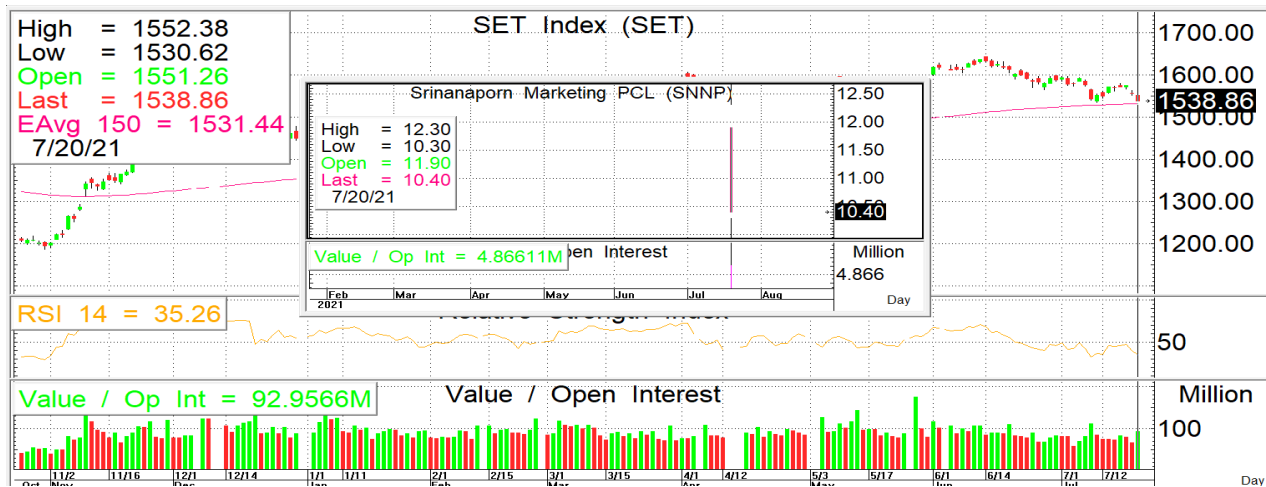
High = 1552.38
Low = 1530.62
Open = 1551.26
Last = 1538.86
EAvg 150 = 1531.44
7/20/21

SET Index (SET)

1700.00
1600.00
1538.86
1500.00
1400.00
1300.00
1200.00

Srinanaporn Marketing PCL (SNNP)

High = 12.30
Low = 10.30
Open = 11.90
Last = 10.40
7/20/21

12.50
12.00
11.50
11.00
10.40

Value / Op Int = 4.86611M
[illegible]pen Interest
Million
4.866
Day

Feb
2021
Mar
Apr
May
Jun
Jul
Aug

RSI 14 = 35.26
Relative Strength Index
50

Value / Op Int = 92.9566M
Value / Open Interest
Million
100

Oct
11/2
Nov
11/16
12/1
Dec
12/14
1/1
Jan
1/11
2/1
Feb
2/15
3/1
Mar
3/15
4/1
Apr
4/12
5/3
May
5/17
6/1
Jun
6/14
7/1
Jul
7/12
Day